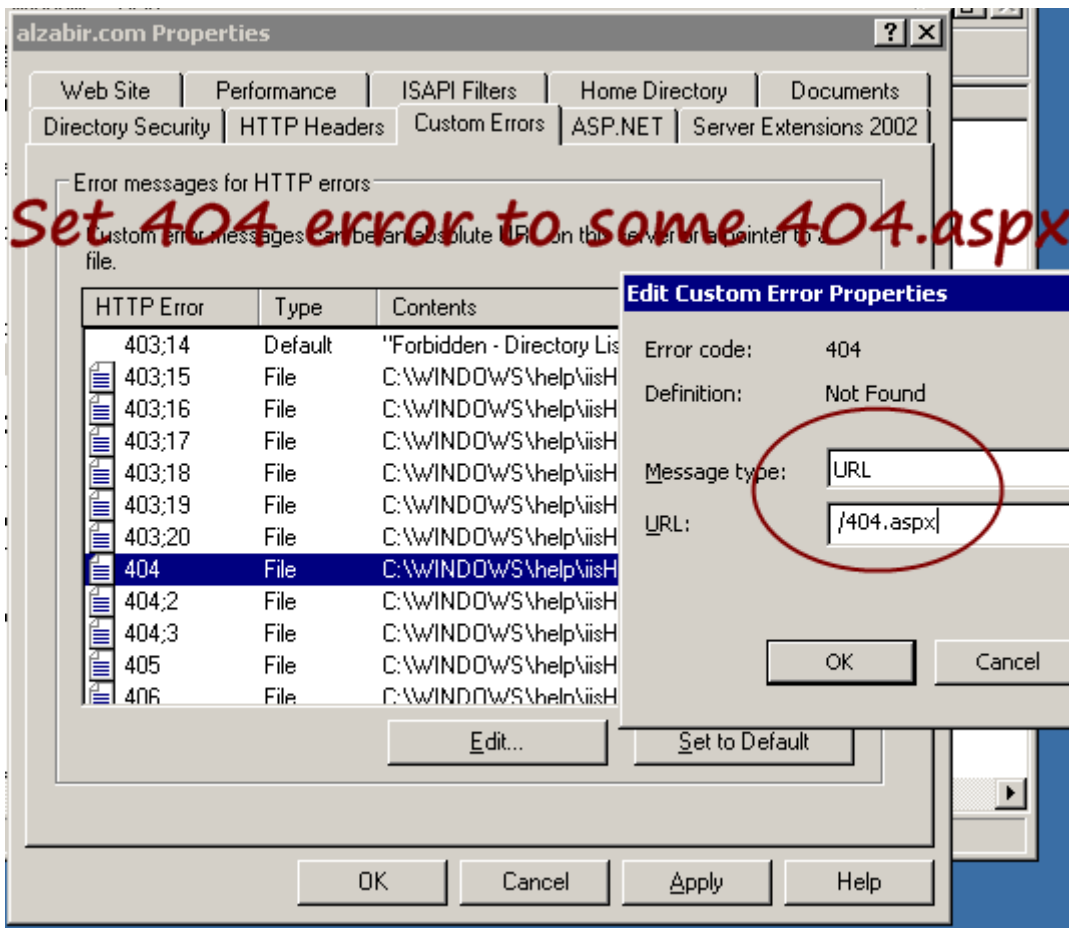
alzabir.com Properties

?

Web Site | Performance | ISAPI Filters | Home Directory | Documents
Directory Security | HTTP Headers | Custom Errors | ASP.NET | Server Extensions 2002

Error messages for HTTP errors

Set 404 error to some 404.aspx

Custom error messages can be an absolute URL on this server or a pointer to a file.

| HTTP Error | Type | Contents |
|---|---|---|
| 403;14 | Default | "Forbidden - Directory Lis |
| 403;15 | File | C:\WINDOWS\help\iisH |
| 403;16 | File | C:\WINDOWS\help\iisH |
| 403;17 | File | C:\WINDOWS\help\iisH |
| 403;18 | File | C:\WINDOWS\help\iisH |
| 403;19 | File | C:\WINDOWS\help\iisH |
| 403;20 | File | C:\WINDOWS\help\iisH |
| 404 | File | C:\WINDOWS\help\iisH |
| 404;2 | File | C:\WINDOWS\help\iisH |
| 404;3 | File | C:\WINDOWS\help\iisH |
| 405 | File | C:\WINDOWS\help\iisH |
| 406 | File | C:\WINDOWS\help\iisH |

Edit... | Set to Default

Edit Custom Error Properties

Error code: 404
Definition: Not Found

Message type: URL
URL: /404.aspx

OK | Cancel

OK | Cancel | Apply | Help